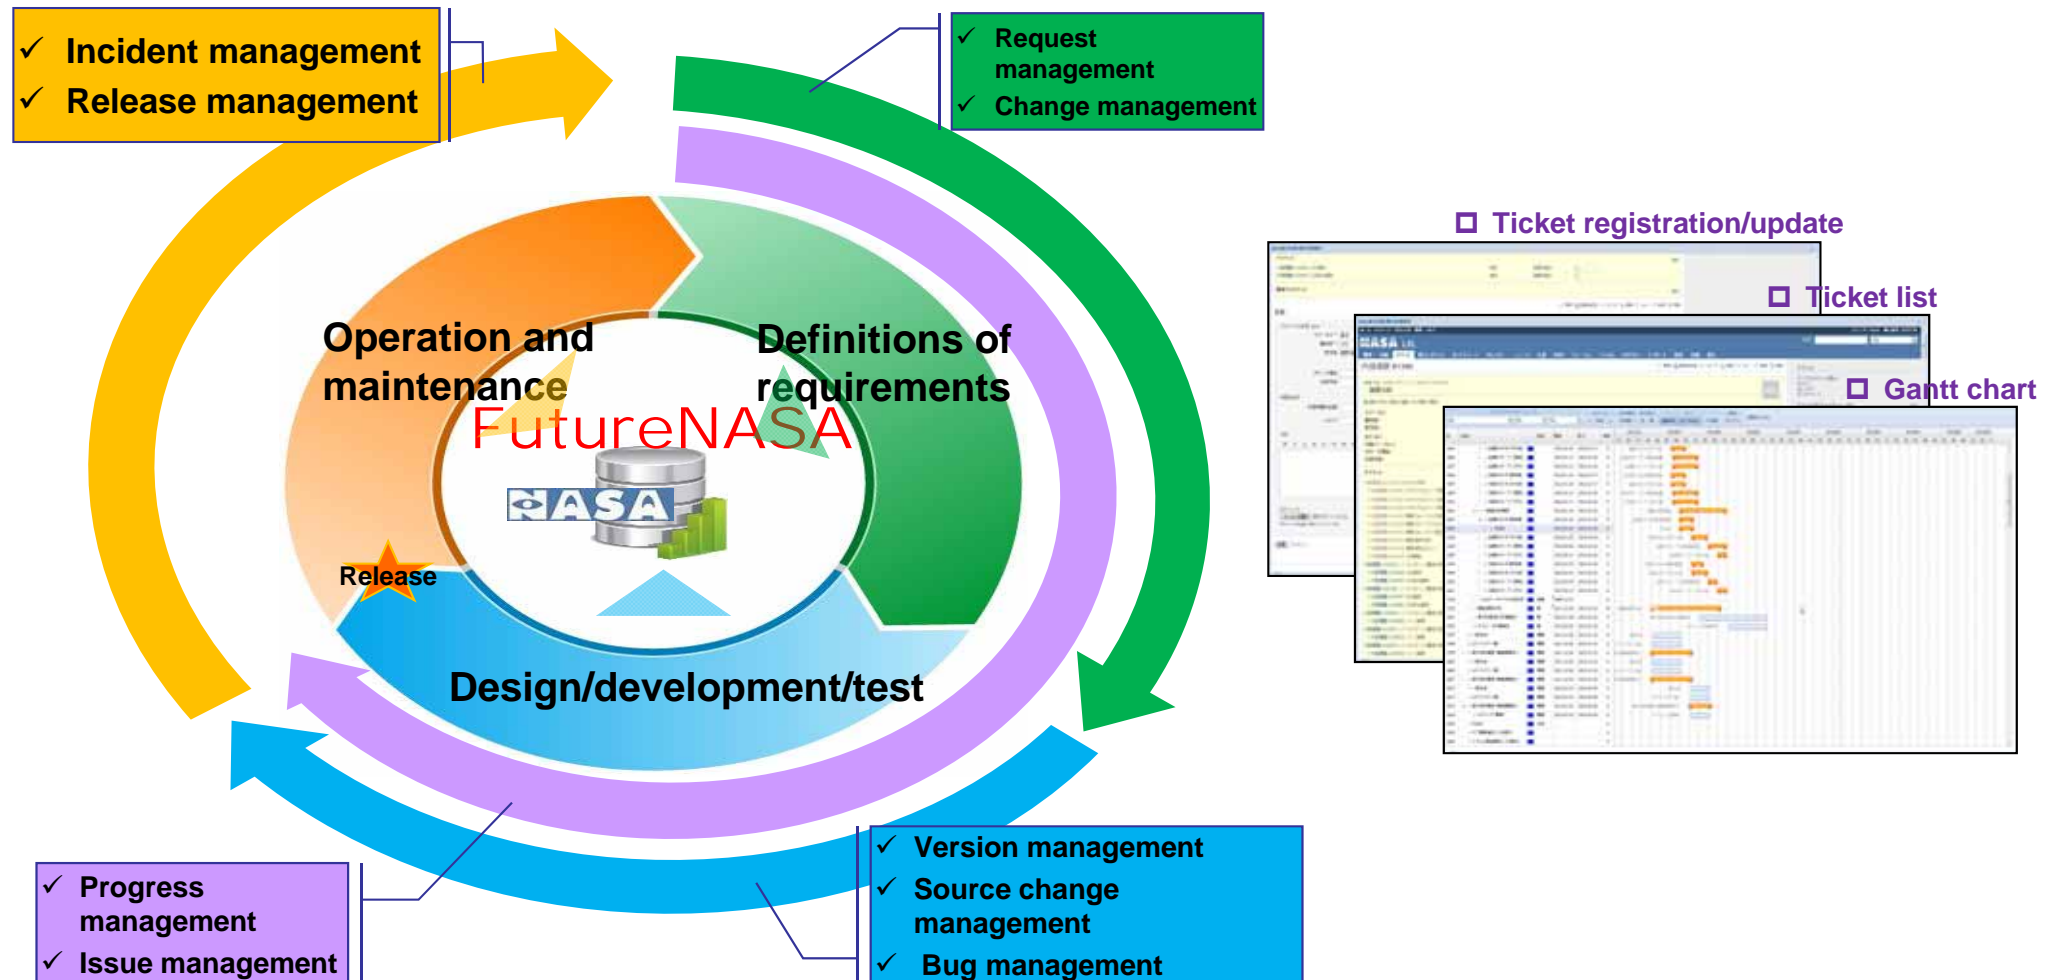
✓ Incident management
✓ Release management

✓ Request management
✓ Change management

Operation and maintenance

Definitions of requirements

FutureNASA

NASA

Release

Design/development/test

☐ Ticket registration/update

☐ Ticket list

☐ Gantt chart

✓ Progress management
✓ Issue management

✓ Version management
✓ Source change management
✓ Bug management